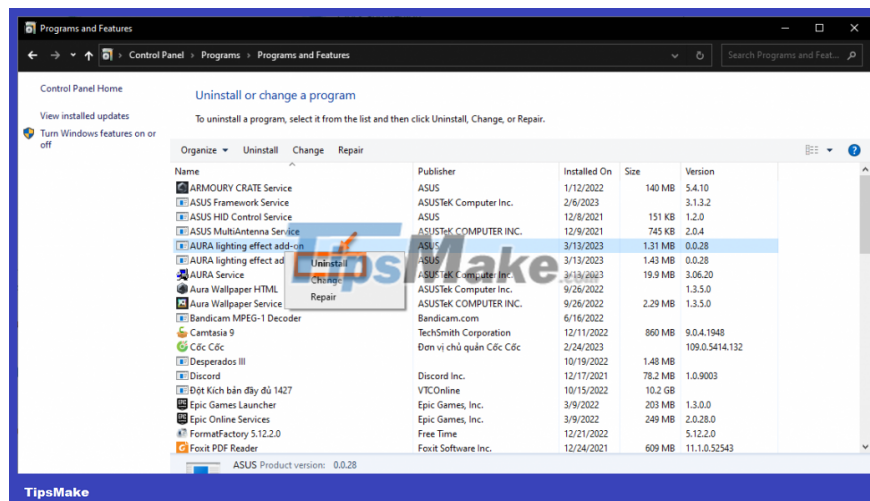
Programs and Features

Control Panel > Programs > Programs and Features

Search Programs and Feat...

Control Panel Home

View installed updates

Turn Windows features on or off

Uninstall or change a program

To uninstall a program, select it from the list and then click Uninstall, Change, or Repair.

Organize ▾ Uninstall Change Repair

| Name | Publisher | Installed On | Size | Version |
|---|---|---|---|---|
| ARMOURY CRATE Service | ASUS | 1/12/2022 | 140 MB | 5.4.10 |
| ASUS Framework Service | ASUSTeK Computer Inc. | 2/6/2023 | | 3.1.3.2 |
| ASUS HID Control Service | ASUS | 12/8/2021 | 151 KB | 1.2.0 |
| ASUS MultiAntenna Service | ASUSTeK COMPUTER INC. | 12/9/2021 | 745 KB | 2.0.4 |
| AURA lighting effect add-on | ASUS | 3/13/2023 | 1.31 MB | 0.0.28 |
| AURA lighting effect ad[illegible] | ASUS | 3/13/2023 | 1.43 MB | 0.0.28 |
| AURA Service | ASUSTeK Computer Inc. | 3/13/2023 | 19.9 MB | 3.06.20 |
| Aura Wallpaper HTML | ASUSTeK Computer Inc. | 9/26/2022 | | 1.3.5.0 |
| Aura Wallpaper Service | ASUSTeK COMPUTER INC. | 9/26/2022 | 2.29 MB | 1.3.5.0 |
| Bandicam MPEG-1 Decoder | Bandicam.com | 6/16/2022 | | |
| Camtasia 9 | TechSmith Corporation | 12/11/2022 | 860 MB | 9.0.4.1948 |
| Cốc Cốc | Đơn vị chủ quản Cốc Cốc | 2/24/2023 | | 109.0.5414.132 |
| Desperados III | | 10/19/2022 | 1.48 MB | |
| Discord | Discord Inc. | 12/17/2021 | 78.2 MB | 1.0.9003 |
| Đột Kích bản đầy đủ 1427 | VTCOnline | 10/15/2022 | 10.2 GB | |
| Epic Games Launcher | Epic Games, Inc. | 3/9/2022 | 203 MB | 1.3.0.0 |
| Epic Online Services | Epic Games, Inc. | 3/9/2022 | 249 MB | 2.0.28.0 |
| FormatFactory 5.12.2.0 | Free Time | 12/21/2022 | | 5.12.2.0 |
| Foxit PDF Reader | Foxit Software Inc. | 12/24/2021 | 609 MB | 11.1.0.52543 |

Uninstall
Change
Repair

TipsMake

ASUS Product version: 0.0.28

TipsMake